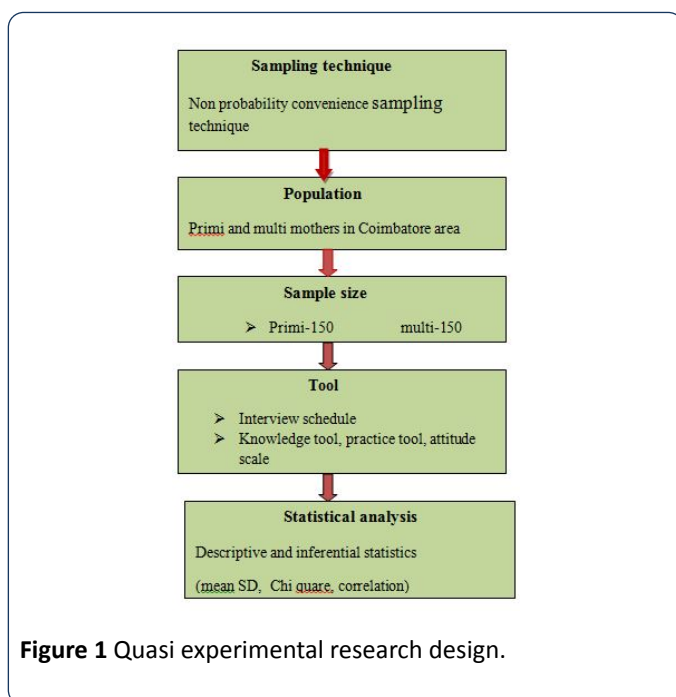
Sampling technique

Non probability convenience sampling technique

Population

Primi and multi mothers in Coimbatore area

Sample size

➢ Primi-150 multi-150

Tool

➢ Interview schedule
➢ Knowledge tool, practice tool, attitude scale

Statistical analysis

Descriptive and inferential statistics

(mean SD, Chi quare, correlation)

**Figure 1** Quasi experimental research design.